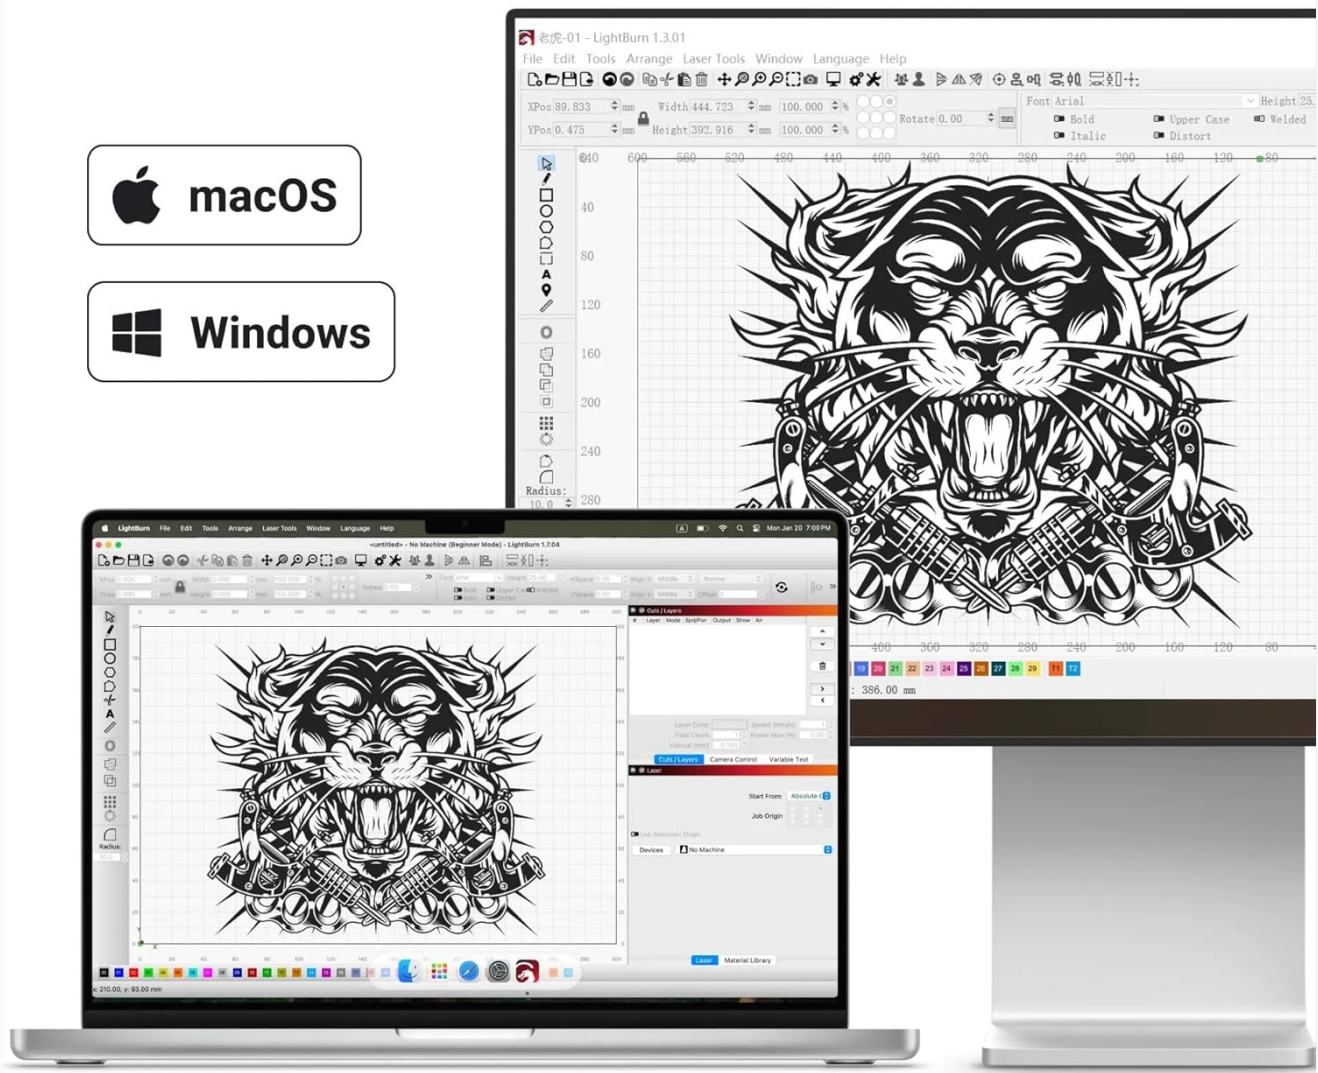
macOS

Windows

老虎-01 - LightBurn 1.3.01

File Edit Tools Arrange Laser Tools Window Language Help

XPos 89.833 mm Width 444.723 mm 100.000 %
YPos 0.475 mm Height 392.916 mm 100.000 %
Rotate 0.00 mm

Font Arial Height 25.
Bold Upper Case Welded
Italic Distort

640 600 560 520 480 440 400 360 320 280 240 200 160 120 80

40
80
120
160
200
240
280

Radius: 10.0

400 360 320 280 240 200 160 120 80

19 20 21 22 23 24 25 26 27 28 29 T1 T2

: 386.00 mm

LightBurn File Edit Tools Arrange Laser Tools Window Language Help

Mon Jan 20 7:00 PM

<untitled> - No Machine (Beginner Mode) - LightBurn 1.7.04

Cuts / Layers

# Layer Mode Spd/Pwr Output Show Air

Layer Color Speed (mm/m)
Pass Count Power Max (%)
Interval (mm)

Cuts / Layers Camera Control Variable Text

Laser

Start From: Absolute C

Job Origin

Use Selection Origin

Devices No Machine

Laser Material Library

Radius:

x: 210.00, y: 93.00 mm